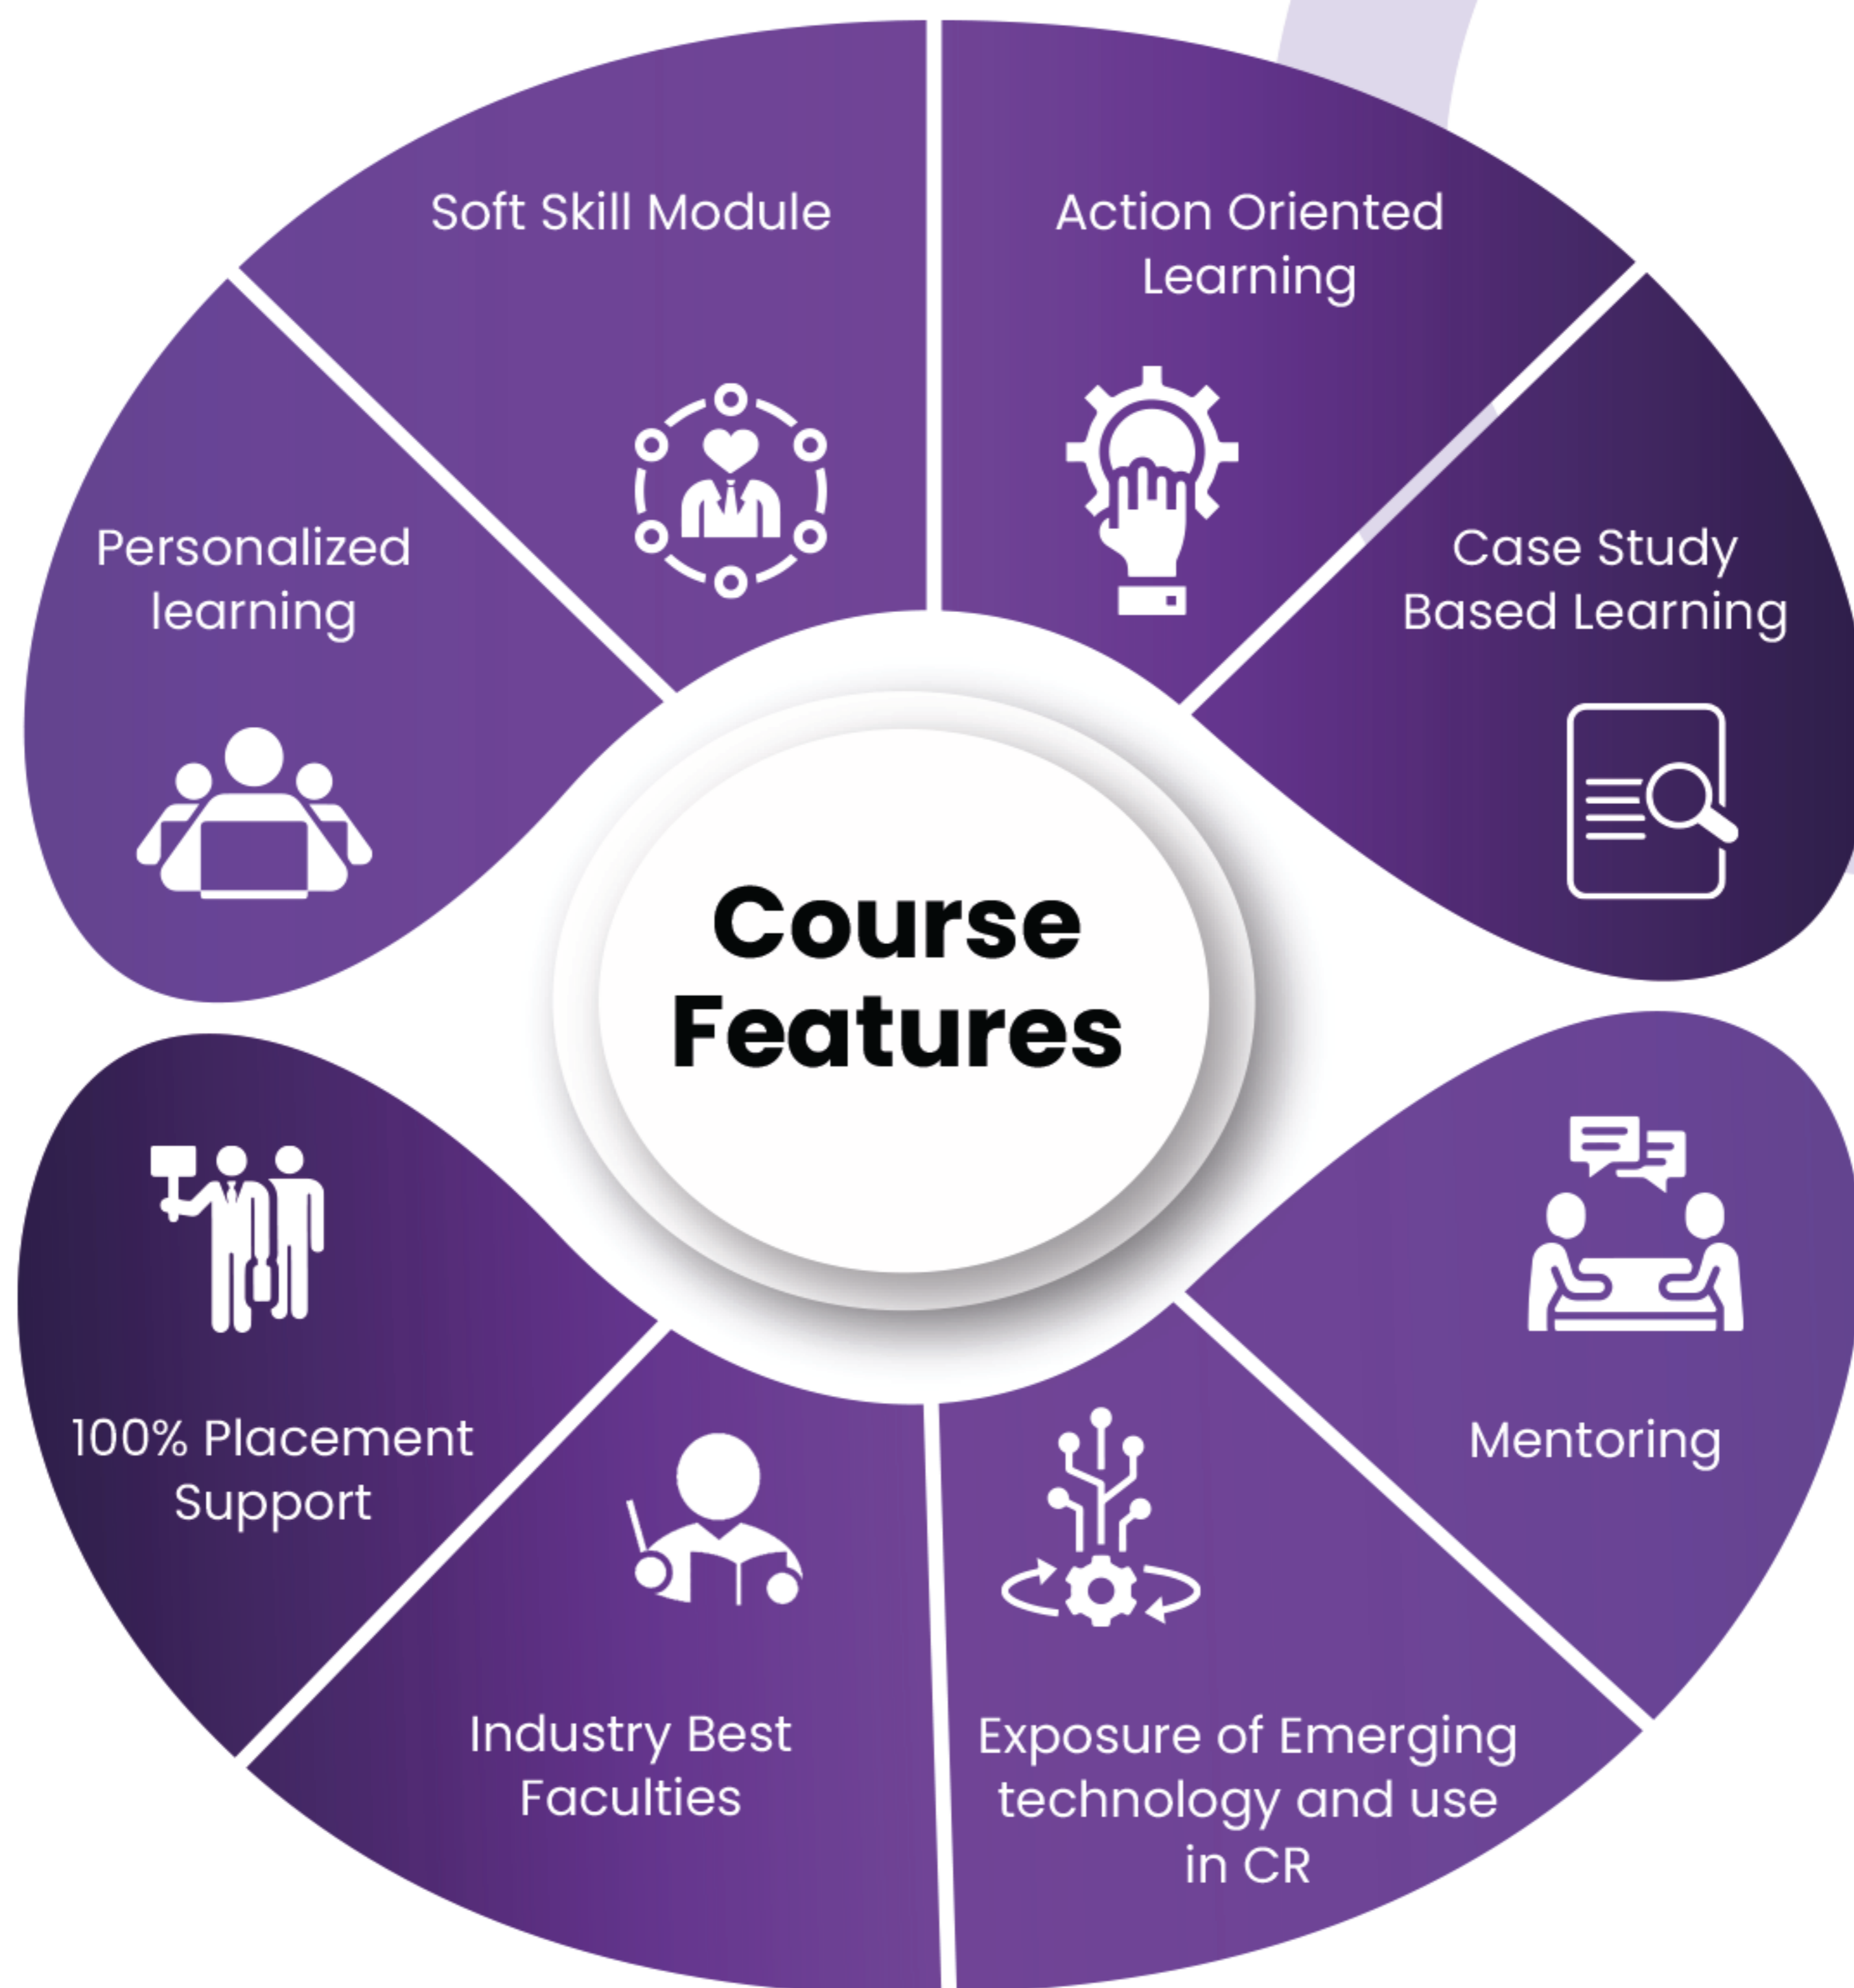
Soft Skill Module

Action Oriented Learning

Personalized learning

Case Study Based Learning

Course Features

100% Placement Support

Mentoring

Industry Best Faculties

Exposure of Emerging technology and use in CR